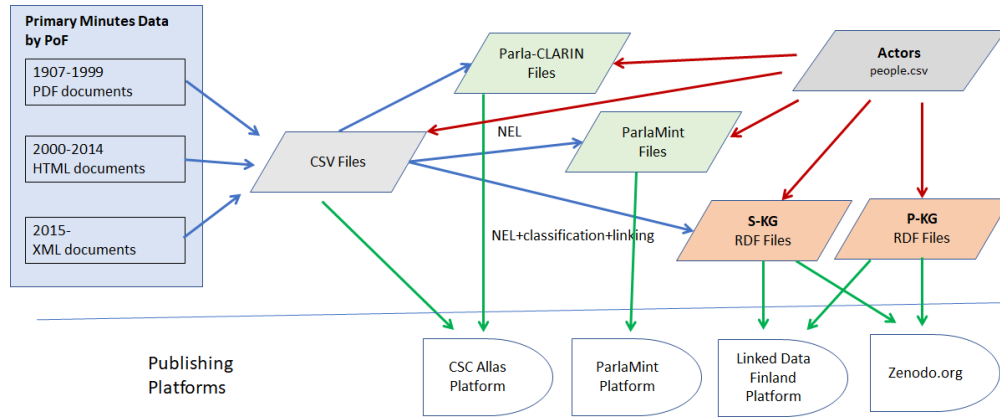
Primary Minutes Data by PoF

1907-1999
PDF documents

2000-2014
HTML documents

2015-
XML documents

CSV Files

Parla-CLARIN Files

NEL

ParlaMint Files

Actors
people.csv

NEL+classification+linking

S-KG
RDF Files

P-KG
RDF Files

Publishing Platforms

CSC Allas Platform

ParlaMint Platform

Linked Data Finland Platform

Zenodo.org